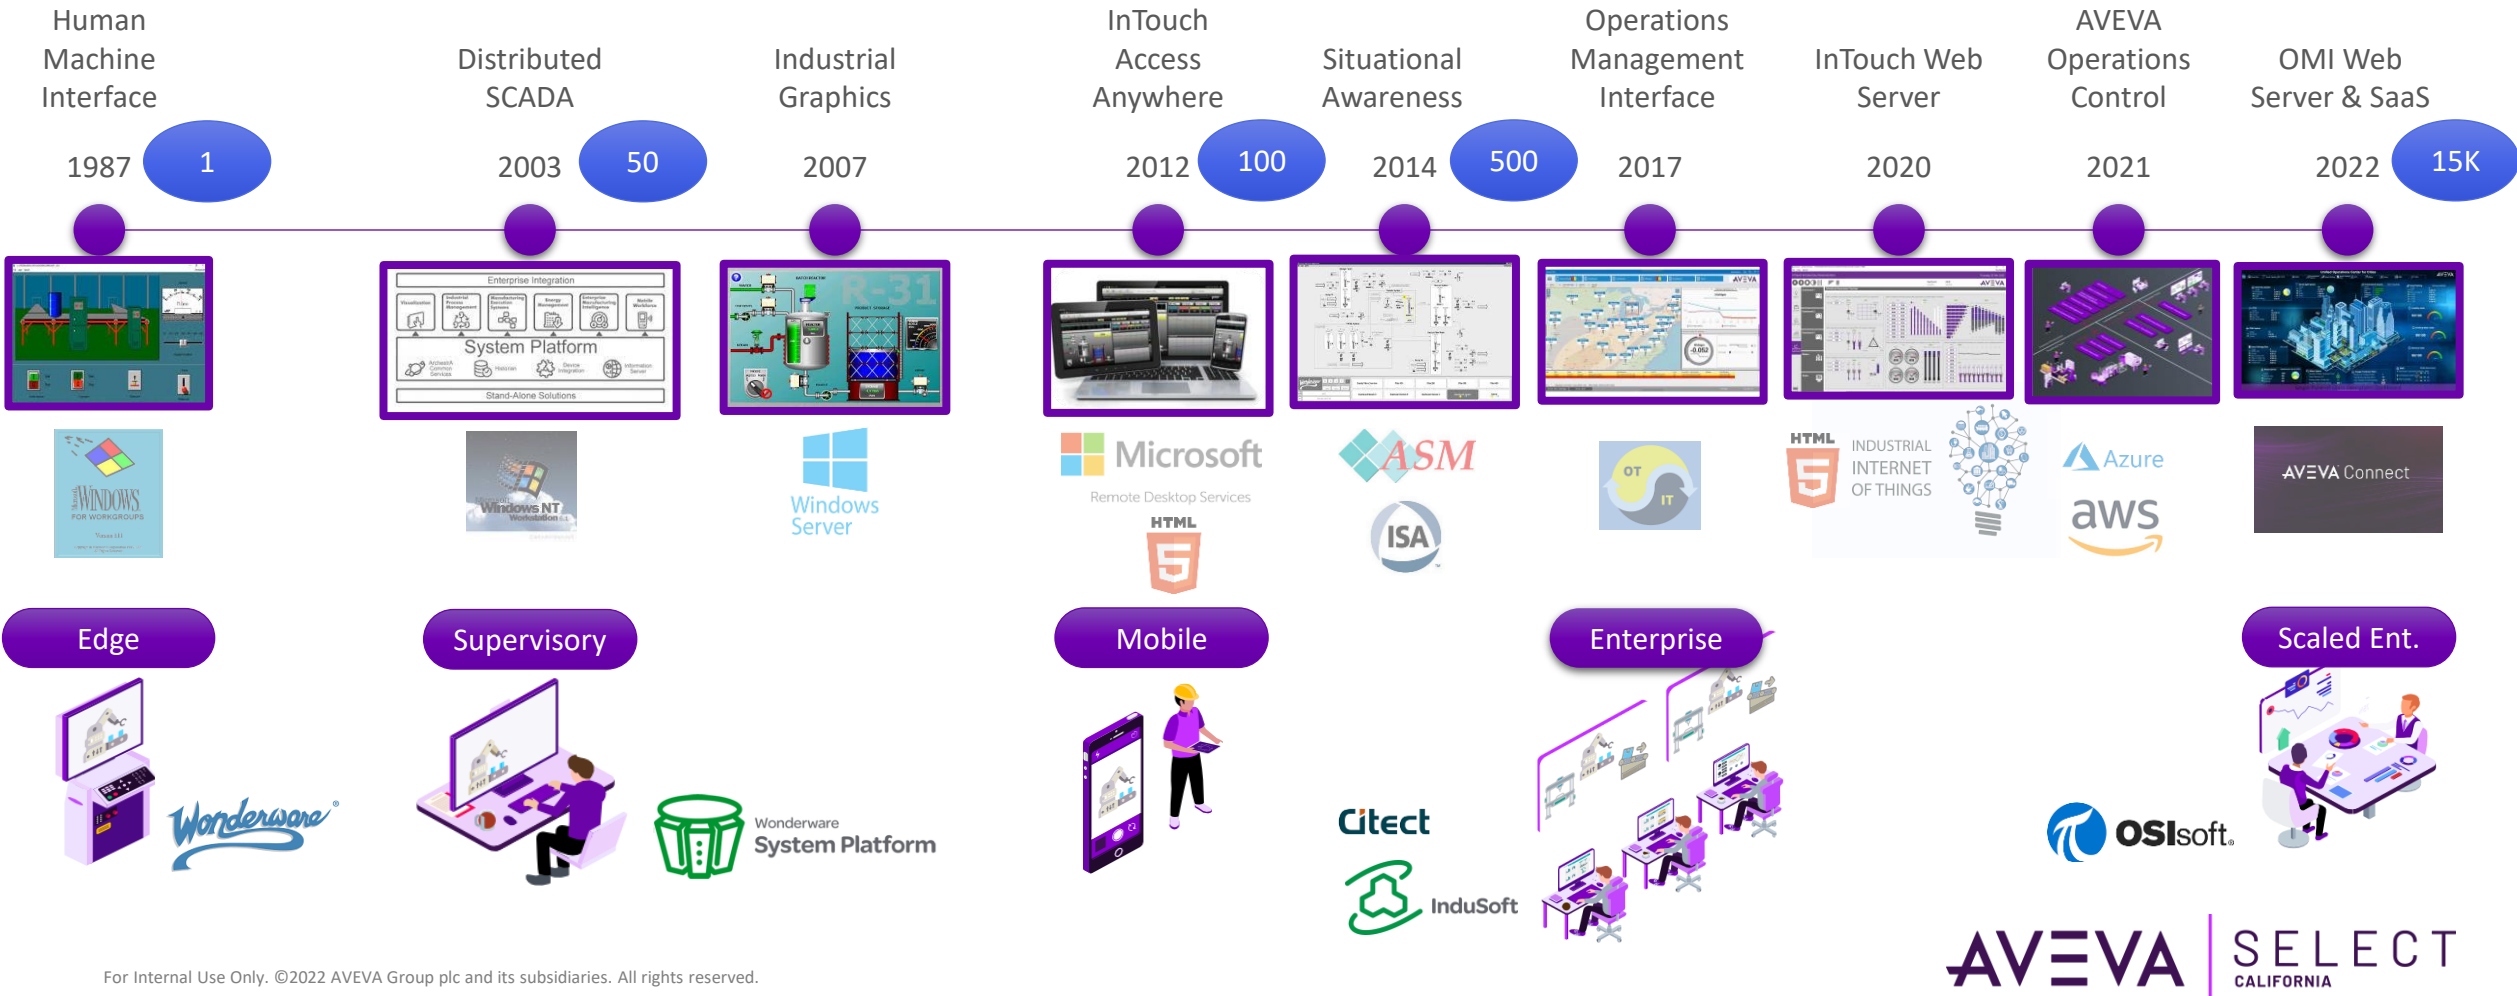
Human Machine Interface
1987
1

Distributed SCADA
2003
50

Industrial Graphics
2007

InTouch Access Anywhere
2012
100

Situational Awareness
2014
500

Operations Management Interface
2017

InTouch Web Server
2020

AVEVA Operations Control
2021

OMI Web Server & SaaS
2022
15K

Enterprise Integration
System Platform
Stand-Alone Solutions

WINDOWS FOR WORKGROUPS

Windows NT Workstation

Windows Server

Microsoft
Remote Desktop Services
HTML

ASM
ISA

OT
IT

HTML
INDUSTRIAL INTERNET OF THINGS

Azure
aws

AVEVA Connect

Edge
Supervisory
Mobile
Enterprise
Scaled Ent.

Wonderware

Wonderware System Platform

Citect
InduSoft

OSIsoft

AVEVA SELECT CALIFORNIA

For Internal Use Only. ©2022 AVEVA Group plc and its subsidiaries. All rights reserved.